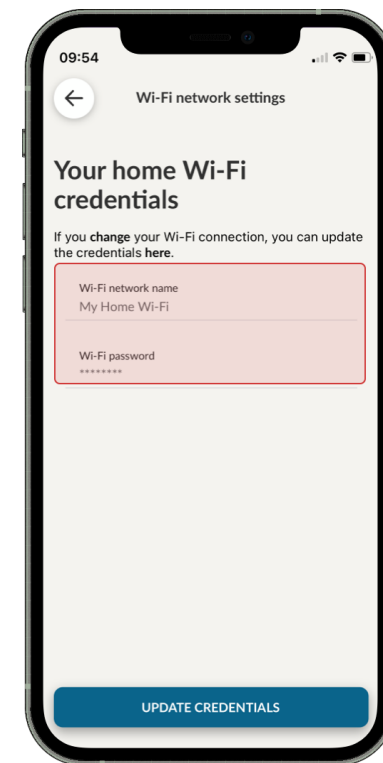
09:54

Wi-Fi network settings

Your home Wi-Fi credentials

If you change your Wi-Fi connection, you can update the credentials here.

Wi-Fi network name
My Home Wi-Fi

Wi-Fi password
********

UPDATE CREDENTIALS